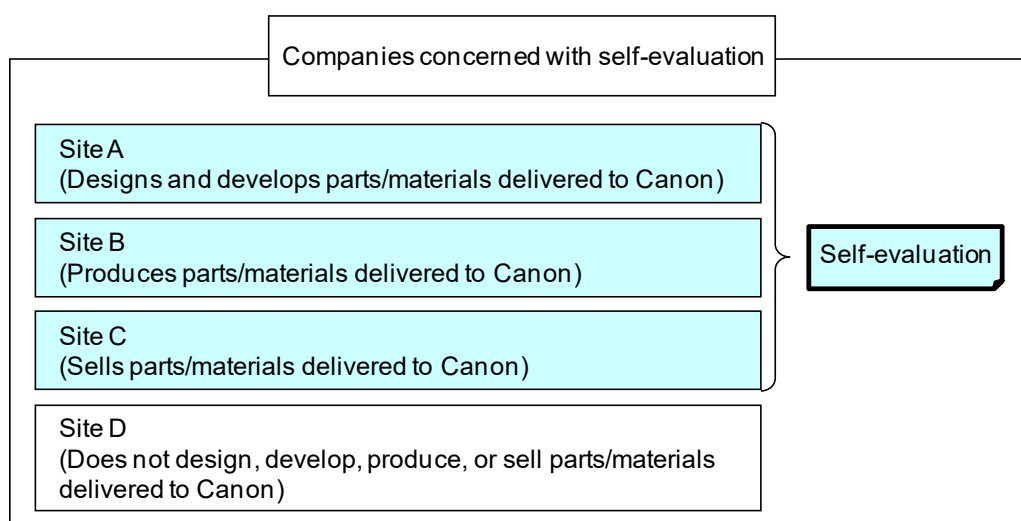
Companies concerned with self-evaluation

Site A
(Designs and develops parts/materials delivered to Canon)

Site B
(Produces parts/materials delivered to Canon)

Site C
(Sells parts/materials delivered to Canon)

Self-evaluation

Site D
(Does not design, develop, produce, or sell parts/materials delivered to Canon)